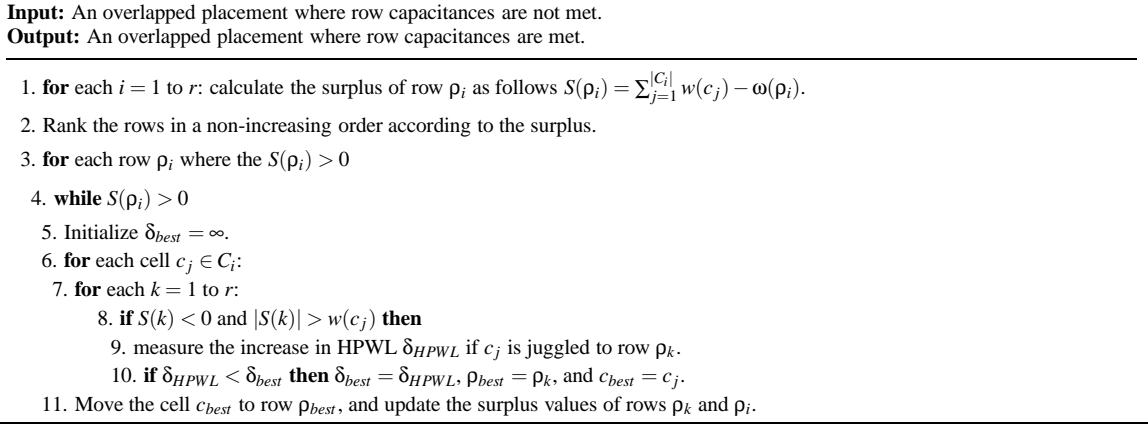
**Input:** An overlapped placement where row capacitances are not met.
**Output:** An overlapped placement where row capacitances are met.

1. **for** each $i = 1$ to $r$: calculate the surplus of row $\rho_i$ as follows $S(\rho_i) = \sum_{j=1}^{|C_i|} w(c_j) - \omega(\rho_i)$.

2. Rank the rows in a non-increasing order according to the surplus.

3. **for** each row $\rho_i$ where the $S(\rho_i) > 0$

4. **while** $S(\rho_i) > 0$

5. Initialize $\delta_{best} = \infty$.

6. **for** each cell $c_j \in C_i$:

7. **for** each $k = 1$ to $r$:

8. **if** $S(k) < 0$ and $|S(k)| > w(c_j)$ **then**

9. measure the increase in HPWL $\delta_{HPWL}$ if $c_j$ is juggled to row $\rho_k$.

10. **if** $\delta_{HPWL} < \delta_{best}$ **then** $\delta_{best} = \delta_{HPWL}$, $\rho_{best} = \rho_k$, and $c_{best} = c_j$.

11. Move the cell $c_{best}$ to row $\rho_{best}$, and update the surplus values of rows $\rho_k$ and $\rho_i$.